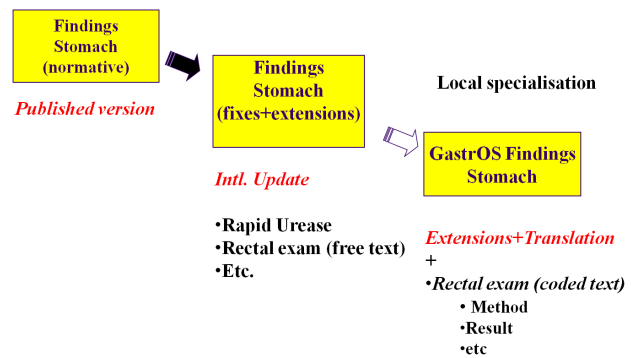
Findings
Stomach
(normative)

Published version

Findings
Stomach
(fixes+extensions)

Intl. Update

•Rapid Urease
•Rectal exam (free text)
•Etc.

Local specialisation

GastrOS Findings
Stomach

Extensions+Translation
+
•Rectal exam (coded text)
• Method
•Result
•etc